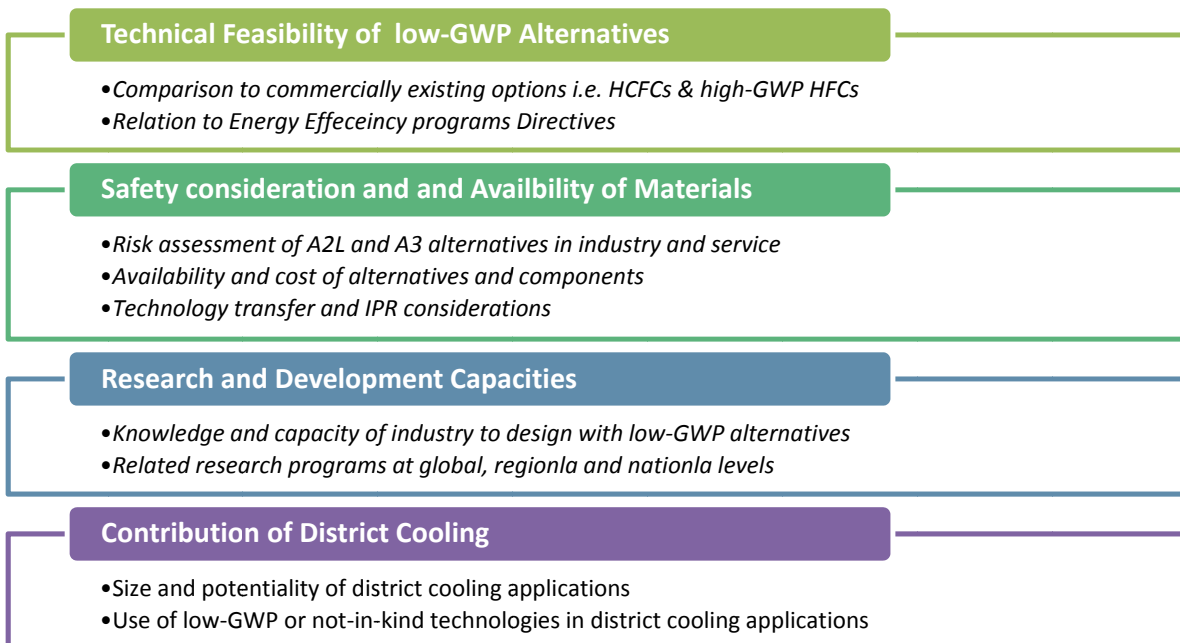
Technical Feasibility of low-GWP Alternatives

•Comparison to commercially existing options i.e. HCFCs & high-GWP HFCs
•Relation to Energy Effeceincy programs Directives

Safety consideration and and Availbility of Materials

•Risk assessment of A2L and A3 alternatives in industry and service
•Availability and cost of alternatives and components
•Technology transfer and IPR considerations

Research and Development Capacities

•Knowledge and capacity of industry to design with low-GWP alternatives
•Related research programs at global, regionla and nationla levels

Contribution of District Cooling

•Size and potentiality of district cooling applications
•Use of low-GWP or not-in-kind technologies in district cooling applications